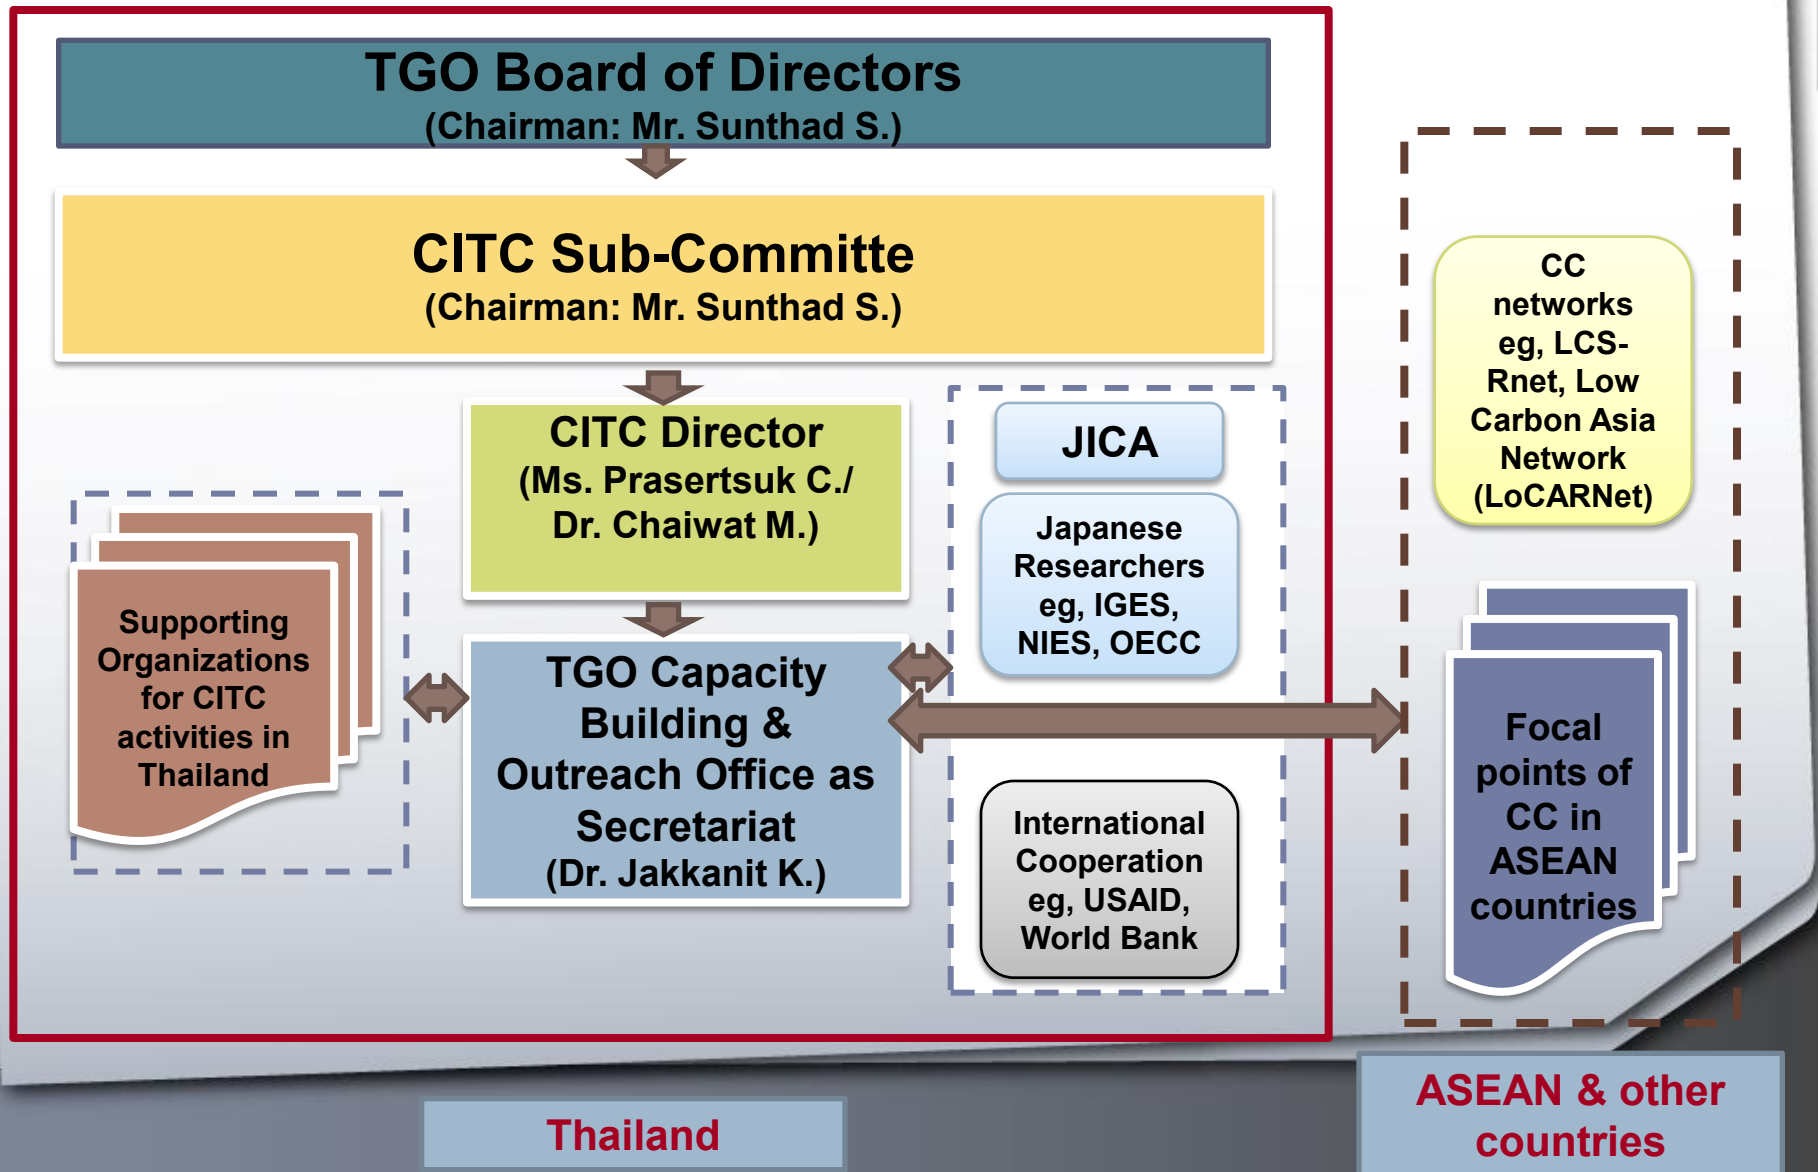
TGO Board of Directors
(Chairman: Mr. Sunthad S.)

CITC Sub-Committe
(Chairman: Mr. Sunthad S.)

CITC Director
(Ms. Prasertsuk C./ Dr. Chaiwat M.)

Supporting Organizations for CITC activities in Thailand

TGO Capacity Building & Outreach Office as Secretariat
(Dr. Jakkanit K.)

JICA

Japanese Researchers eg, IGES, NIES, OECC

International Cooperation eg, USAID, World Bank

CC networks eg, LCS-Rnet, Low Carbon Asia Network (LoCARNet)

Focal points of CC in ASEAN countries

Thailand

ASEAN & other countries